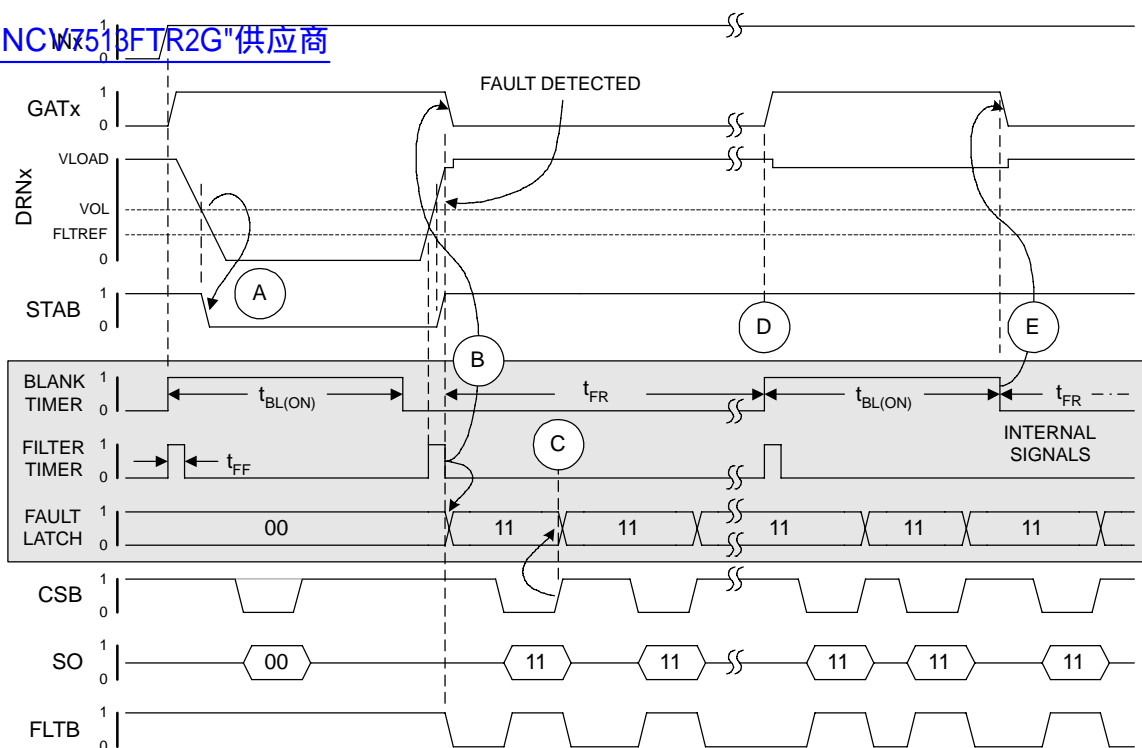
NCV7513FTR2G"供应商

INx 1 0

FAULT DETECTED

GATx 1 0

DRNx VLOAD VOL FLTREF 0

STAB 1 0

A

D

E

B

BLANK TIMER 1 0 $t_{BL(ON)}$ $t_{FR}$ $t_{BL(ON)}$ $t_{FR}$

FILTER TIMER 1 0 $t_{FF}$

C

INTERNAL SIGNALS

FAULT LATCH 1 0 00 11 11 11 11 11

CSB 1 0

SO 1 0 00 11 11 11 11 11

FLTB 1 0